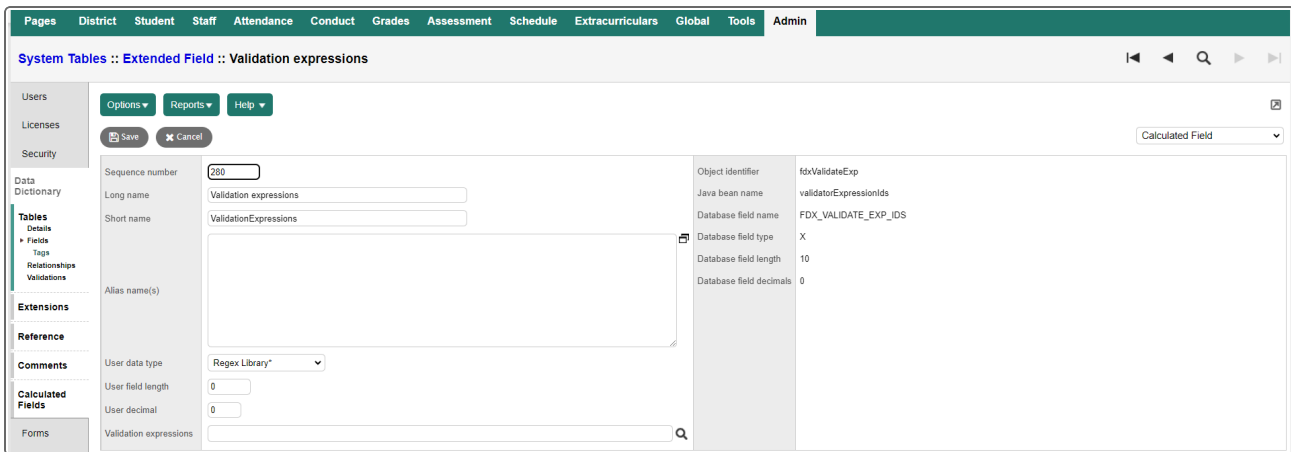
Pages District Student Staff Attendance Conduct Grades Assessment Schedule Extracurriculars Global Tools Admin

System Tables :: Extended Field :: Validation expressions

Users
Licenses
Security
Data Dictionary
Tables
Details
Fields
Tags
Relationships
Validations
Extensions
Reference
Comments
Calculated Fields
Forms

Options Reports Help

Save Cancel

Calculated Field

| | | | |
|---|---|---|---|
| Sequence number | 280 | Object identifier | fdxValidateExp |
| Long name | Validation expressions | Java bean name | validatorExpressionIds |
| Short name | ValidationExpressions | Database field name | FDX_VALIDATE_EXP_IDS |
| Alias name(s) | | Database field type | X |
| | | Database field length | 10 |
| | | Database field decimals | 0 |
| User data type | Regex Library* | | |
| User field length | 0 | | |
| User decimal | 0 | | |
| Validation expressions | | | |